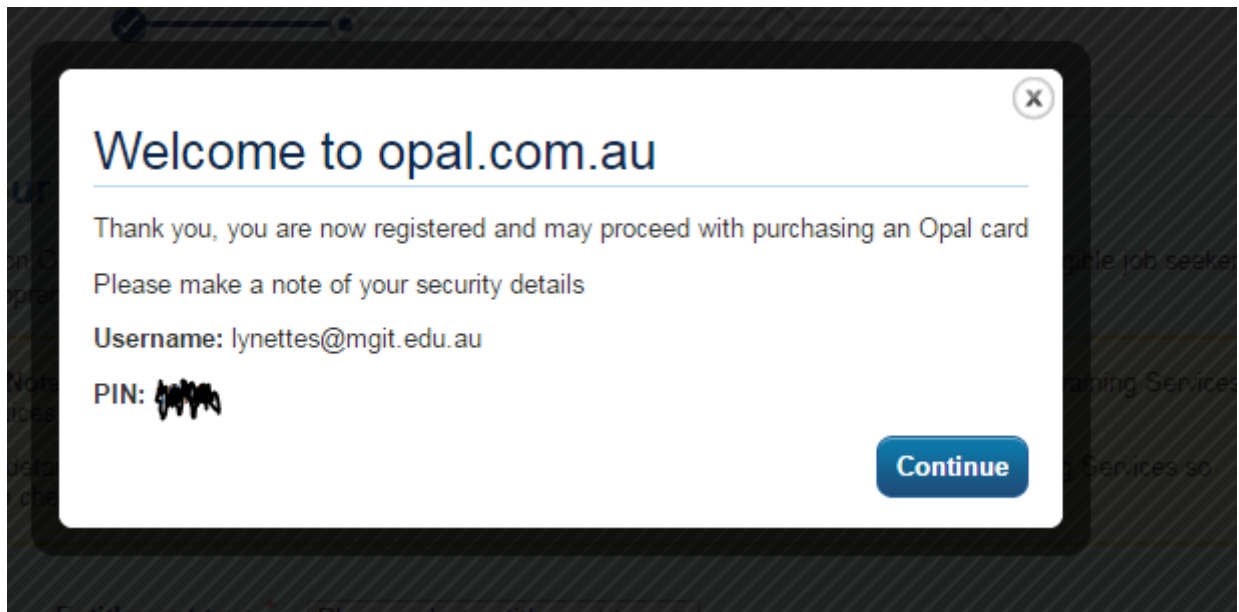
x

Welcome to opal.com.au

Thank you, you are now registered and may proceed with purchasing an Opal card

Please make a note of your security details

**Username:** lynettes@mgit.edu.au

**PIN:** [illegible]

Continue

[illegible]ur

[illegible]on O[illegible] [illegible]gible job seeker
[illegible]ppren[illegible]

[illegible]Note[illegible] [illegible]aining Services
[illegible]ices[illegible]

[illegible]etai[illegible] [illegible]g Services so
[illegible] che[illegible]